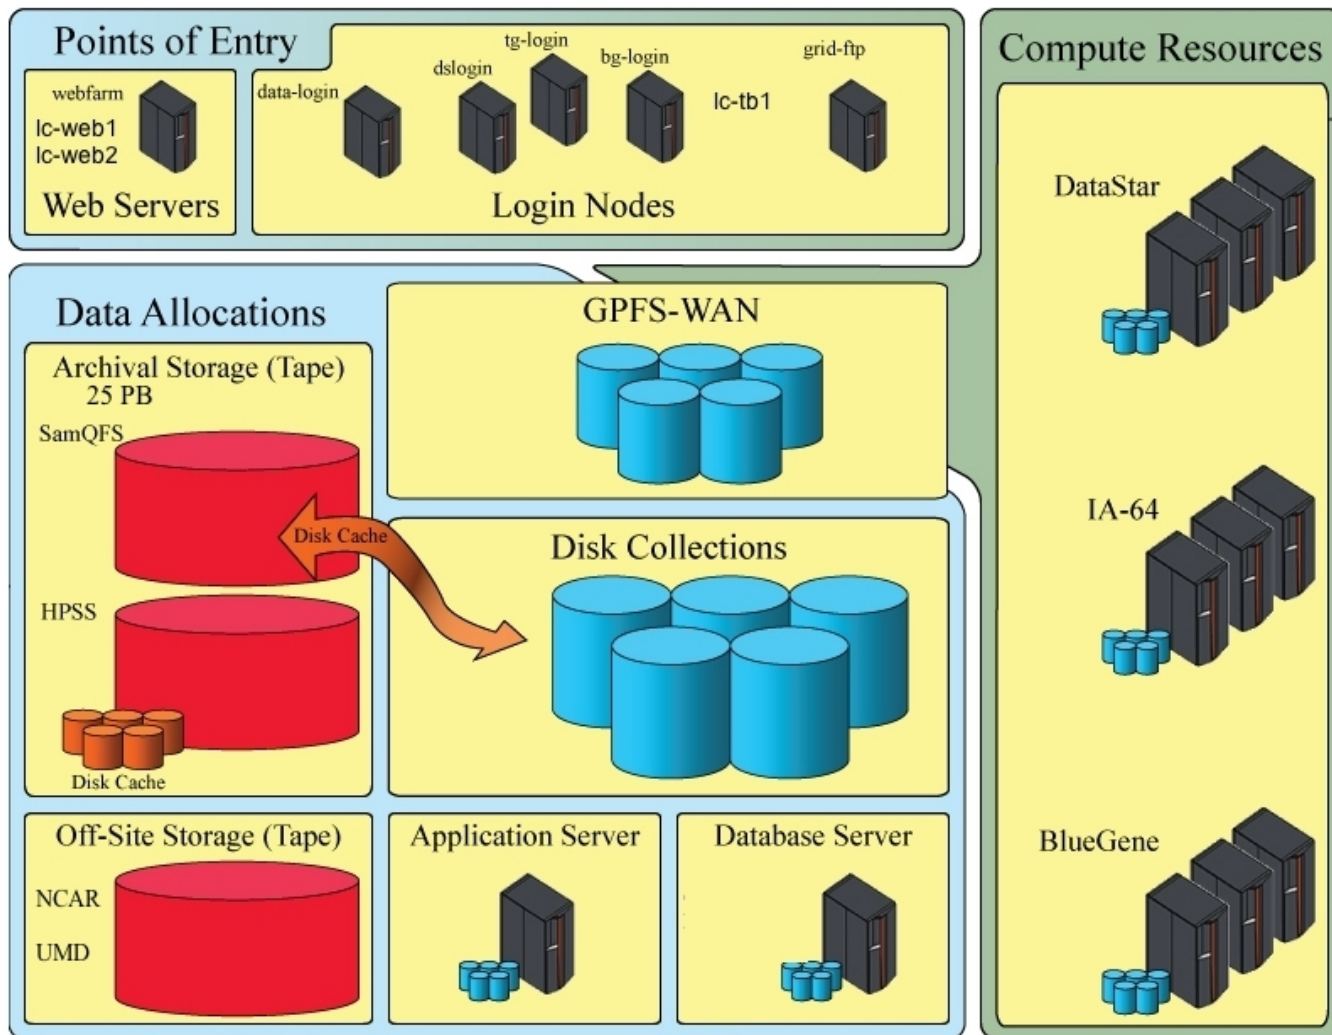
Points of Entry

webfarm
lc-web1
lc-web2
Web Servers

data-login
dslogin
tg-login
bg-login
lc-tb1
grid-ftp
Login Nodes

Compute Resources

DataStar

IA-64

BlueGene

Data Allocations

Archival Storage (Tape)
25 PB
SamQFS
Disk Cache
HPSS
Disk Cache

GPFS-WAN

Disk Collections

Off-Site Storage (Tape)
NCAR
UMD

Application Server

Database Server